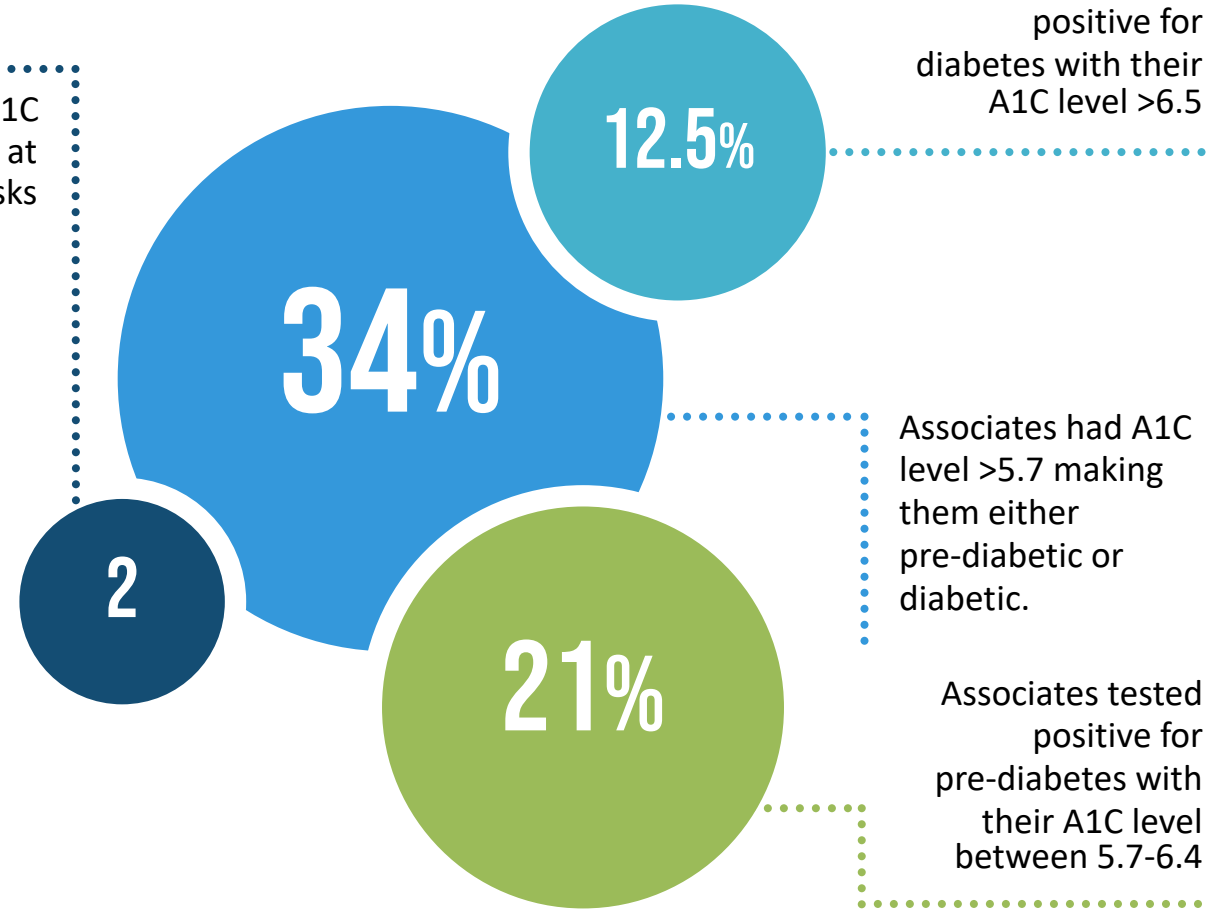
1C
at
sks

positive for diabetes with their A1C level >6.5

12.5%

34%

Associates had A1C level >5.7 making them either pre-diabetic or diabetic.

2

21%

Associates tested positive for pre-diabetes with their A1C level between 5.7-6.4